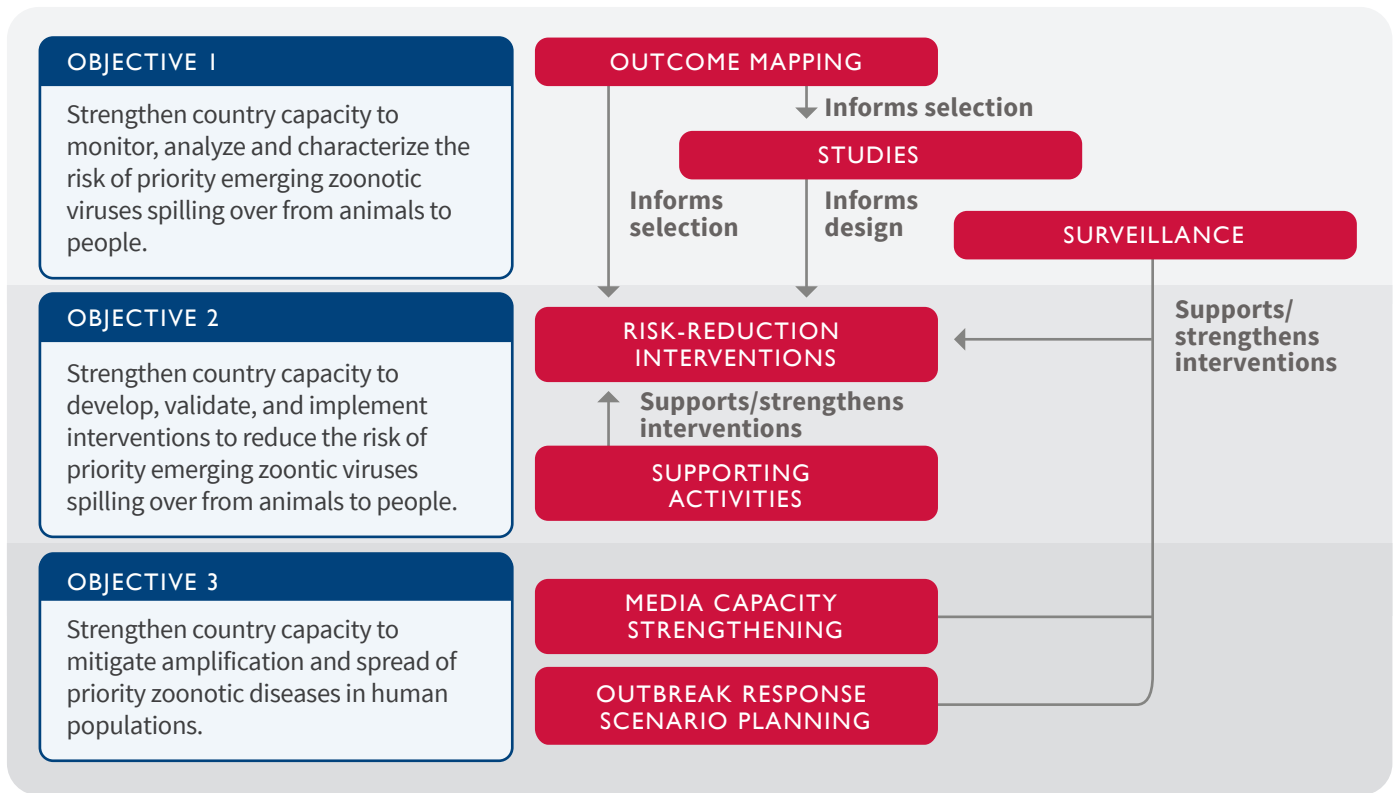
OBJECTIVE 1

Strengthen country capacity to monitor, analyze and characterize the risk of priority emerging zoonotic viruses spilling over from animals to people.

OUTCOME MAPPING

Informs selection

STUDIES

Informs selection

Informs design

SURVEILLANCE

OBJECTIVE 2

Strengthen country capacity to develop, validate, and implement interventions to reduce the risk of priority emerging zoontic viruses spilling over from animals to people.

RISK-REDUCTION INTERVENTIONS

Supports/ strengthens interventions

Supports/strengthens interventions

SUPPORTING ACTIVITIES

OBJECTIVE 3

Strengthen country capacity to mitigate amplification and spread of priority zoonotic diseases in human populations.

MEDIA CAPACITY STRENGTHENING

OUTBREAK RESPONSE SCENARIO PLANNING